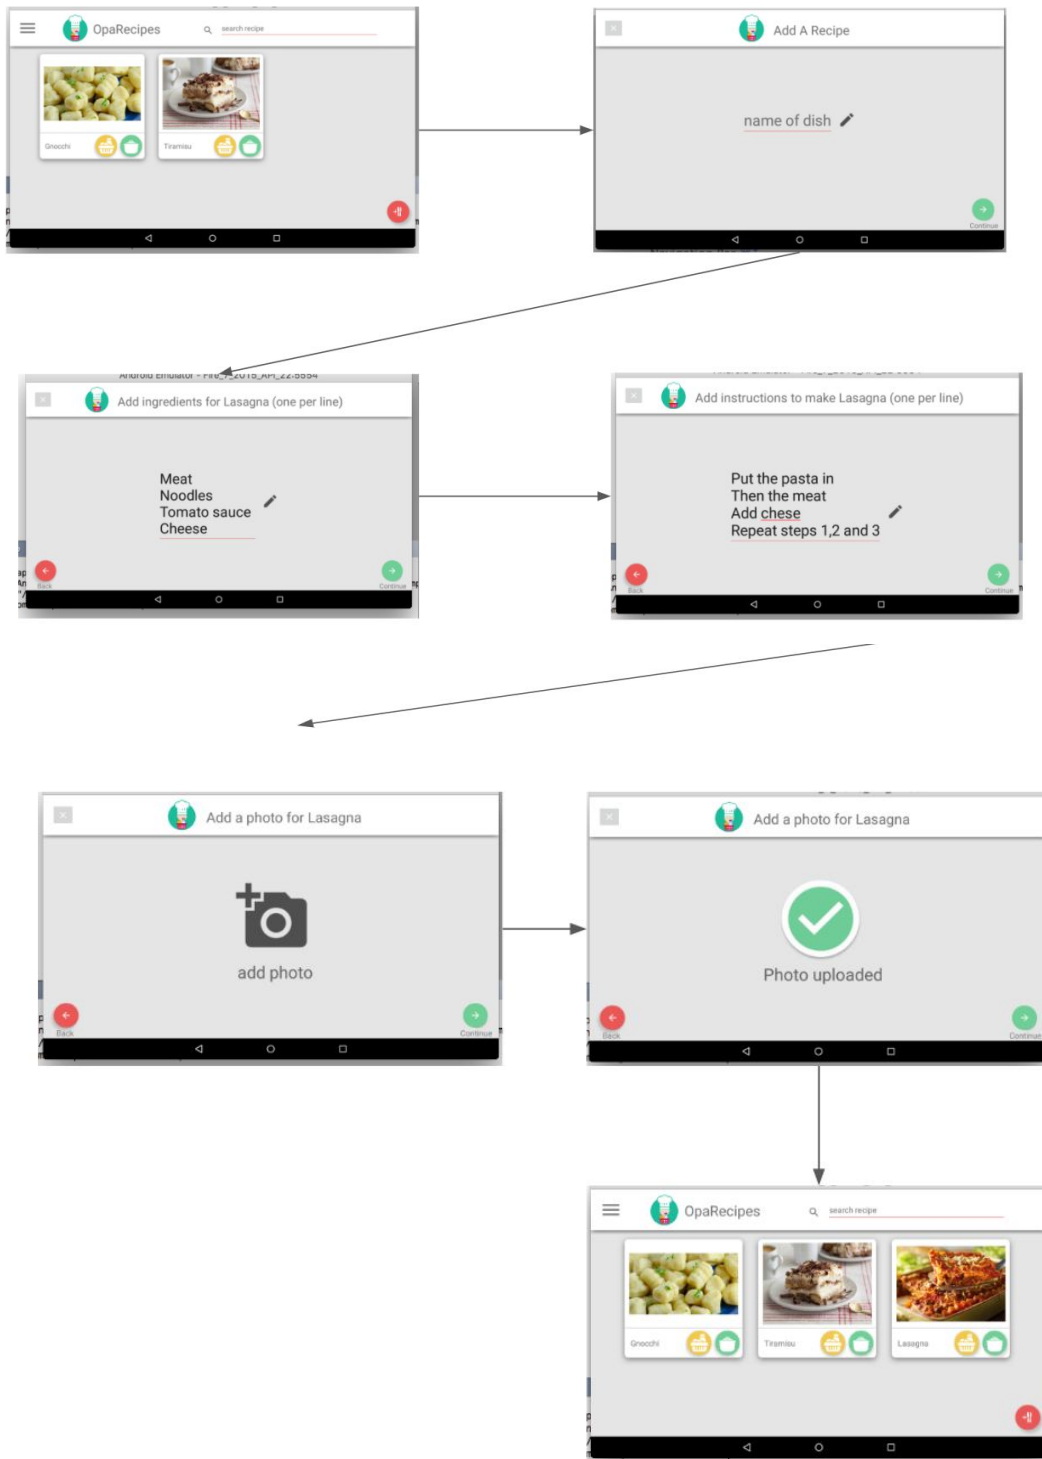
OpaRecipes
search recipe
Gnocchi
Tiramisu

Add A Recipe
name of dish
Continue

Android Emulator - Fire_7_2015_API_22:5554
Add ingredients for Lasagna (one per line)
Meat
Noodles
Tomato sauce
Cheese
Back
Continue

Add instructions to make Lasagna (one per line)
Put the pasta in
Then the meat
Add chese
Repeat steps 1,2 and 3
Back
Continue

Add a photo for Lasagna
add photo
Back
Continue

Add a photo for Lasagna
Photo uploaded
Back
Continue

OpaRecipes
search recipe
Gnocchi
Tiramisu
Lasagna